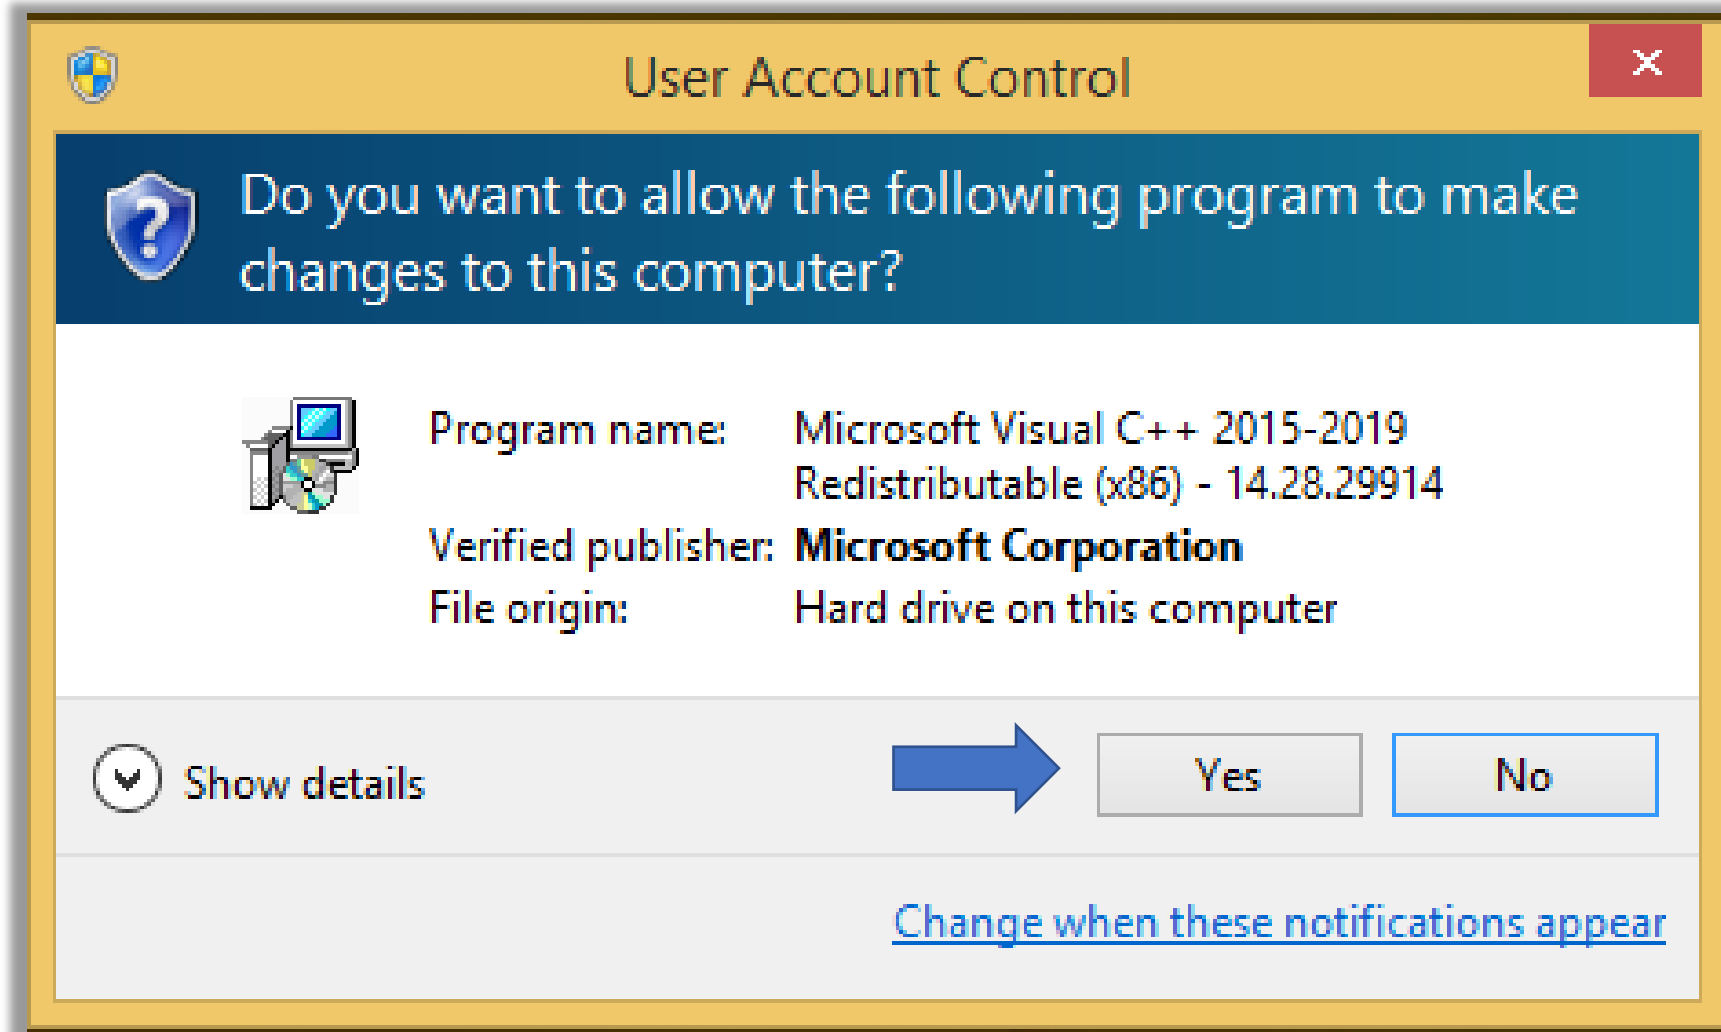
User Account Control

×

Do you want to allow the following program to make changes to this computer?

| Program name: | Microsoft Visual C++ 2015-2019 Redistributable (x86) - 14.28.29914 |
|---|---|
| Verified publisher: | **Microsoft Corporation** |
| File origin: | Hard drive on this computer |

Show details

Yes

No

Change when these notifications appear